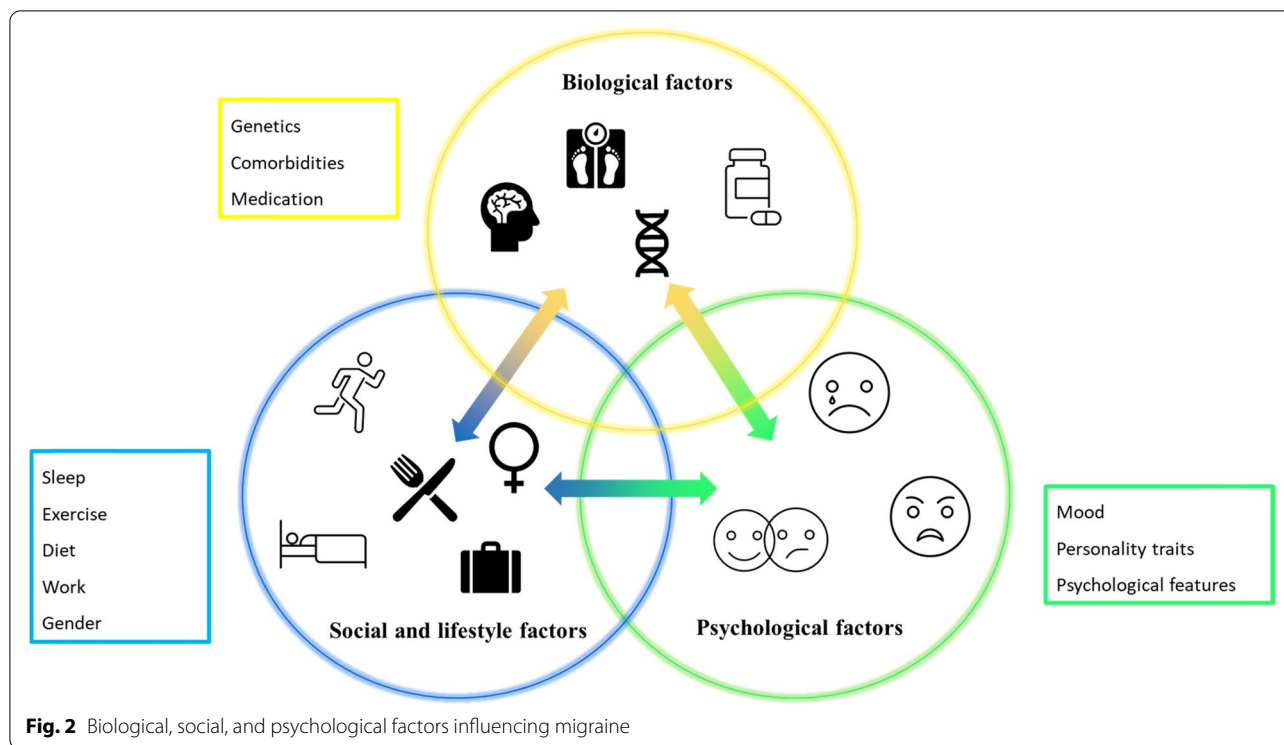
Biological factors

Genetics
Comorbidities
Medication

Sleep
Exercise
Diet
Work
Gender

Social and lifestyle factors

Psychological factors

Mood
Personality traits
Psychological features

**Fig. 2** Biological, social, and psychological factors influencing migraine